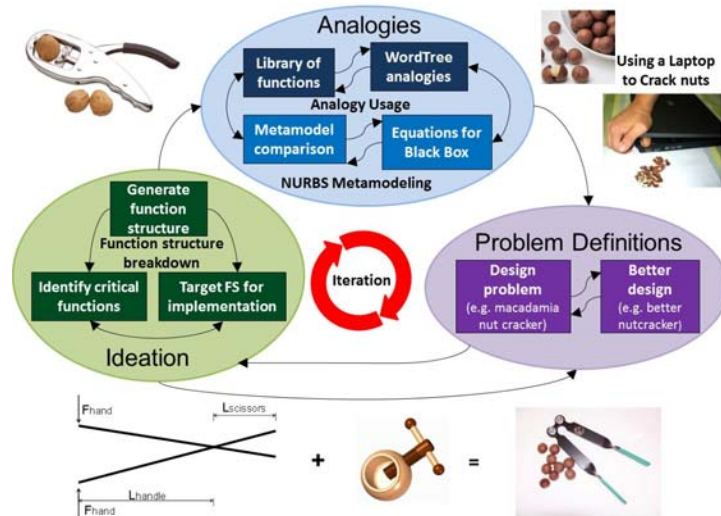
Analogies

Library of functions

WordTree analogies

Analogy Usage

Metamodel comparison

Equations for Black Box

NURBS Metamodeling

Using a Laptop to Crack nuts

Generate function structure

Function structure breakdown

Identify critical functions

Target FS for implementation

Ideation

Iteration

Problem Definitions

Design problem (e.g. macadamia nut cracker)

Better design (e.g. better nutcracker)

$F_{hand}$

$L_{scissors}$

$L_{handle}$

$F_{hand}$

+

=